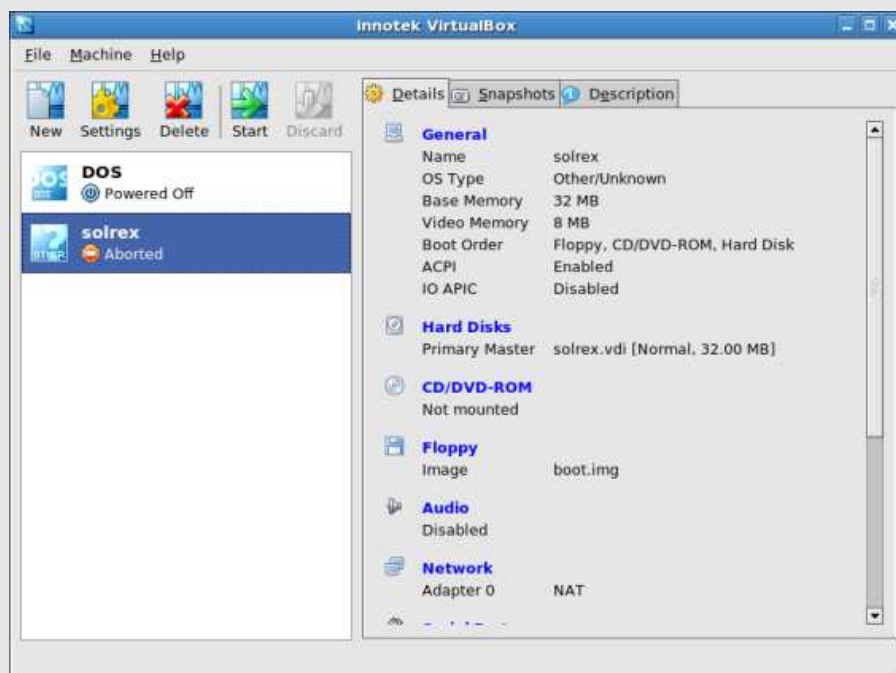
innotek VirtualBox

File Machine Help

New Settings Delete Start Discard

DOS
Powered Off

solrex
Aborted

Details Snapshots Description

General
Name solrex
OS Type Other/Unknown
Base Memory 32 MB
Video Memory 8 MB
Boot Order Floppy, CD/DVD-ROM, Hard Disk
ACPI Enabled
IO APIC Disabled

Hard Disks
Primary Master solrex.vdi [Normal, 32.00 MB]

CD/DVD-ROM
Not mounted

Floppy
Image boot.img

Audio
Disabled

Network
Adapter 0 NAT

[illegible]